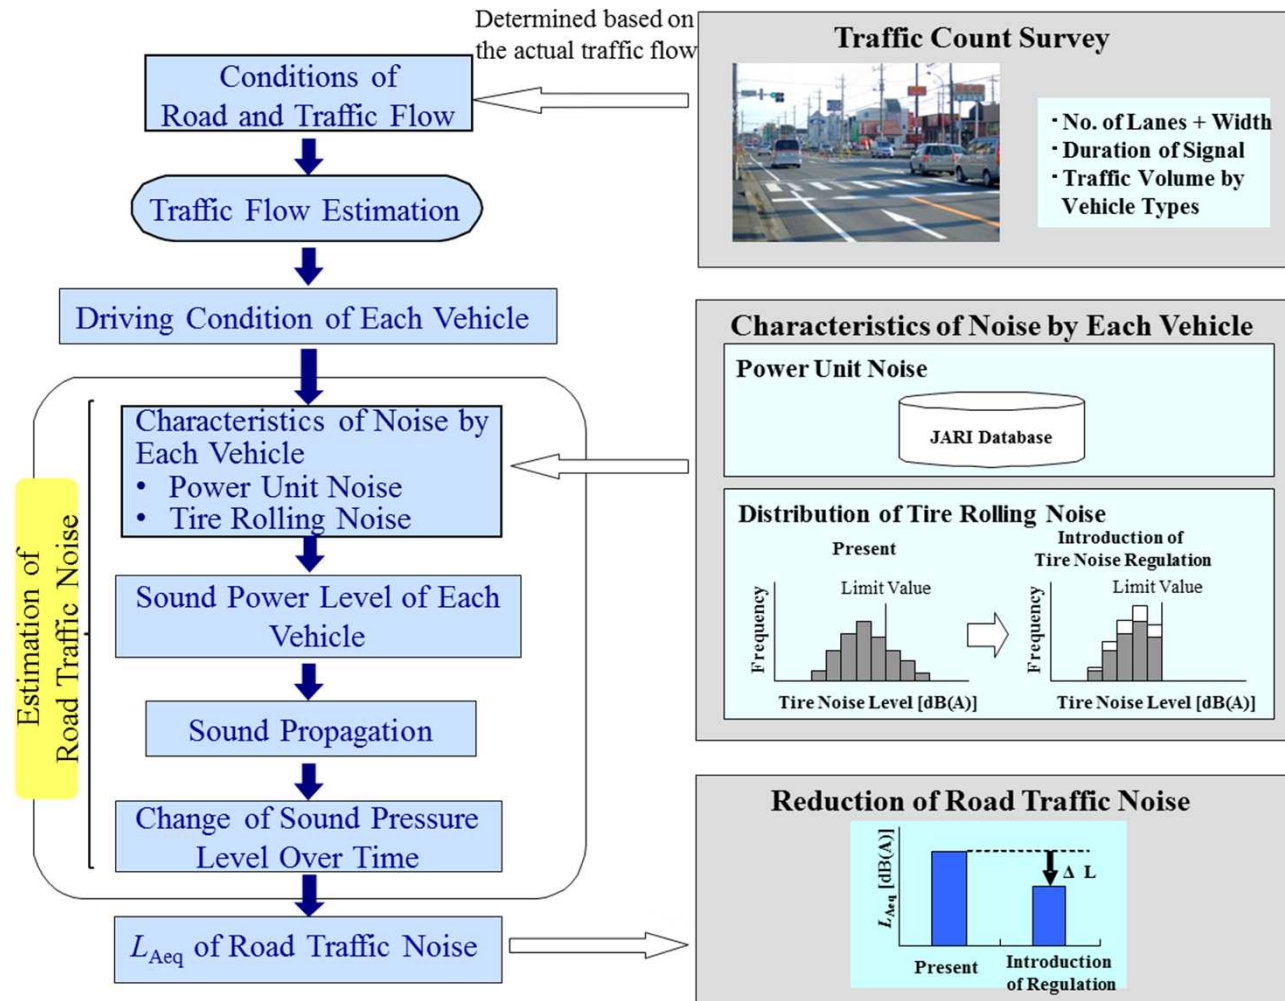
Conditions of Road and Traffic Flow

Determined based on the actual traffic flow

Traffic Count Survey

･No. of Lanes + Width
･Duration of Signal
･Traffic Volume by Vehicle Types

Traffic Flow Estimation

Driving Condition of Each Vehicle

Estimation of Road Traffic Noise

Characteristics of Noise by Each Vehicle
• Power Unit Noise
• Tire Rolling Noise

Sound Power Level of Each Vehicle

Sound Propagation

Change of Sound Pressure Level Over Time

$L_{Aeq}$ of Road Traffic Noise

Characteristics of Noise by Each Vehicle

Power Unit Noise

JARI Database

Distribution of Tire Rolling Noise

Present

Introduction of Tire Noise Regulation

Limit Value

Limit Value

Frequency

Frequency

Tire Noise Level [dB(A)]

Tire Noise Level [dB(A)]

Reduction of Road Traffic Noise

$L_{Aeq}$ [dB(A)]

Δ L

Present

Introduction of Regulation